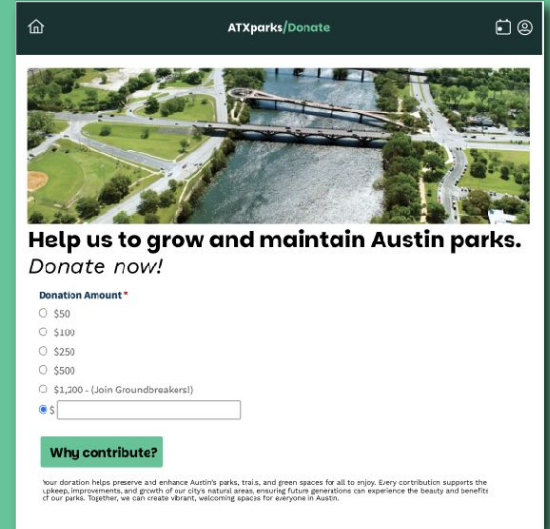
ATXparks/Donate

Help us to grow and maintain Austin parks.

Donate now!

Donation Amount*

$50

$100

$250

$500

$1,200 - (Join Groundbreakers!)

$

Why contribute?

Your donation helps preserve and enhance Austin's parks, trails, and green spaces for all to enjoy. Every contribution supports the upkeep, improvements, and growth of our city's natural areas, ensuring future generations can experience the beauty and benefits of our parks. Together, we can create vibrant, welcoming spaces for everyone in Austin.